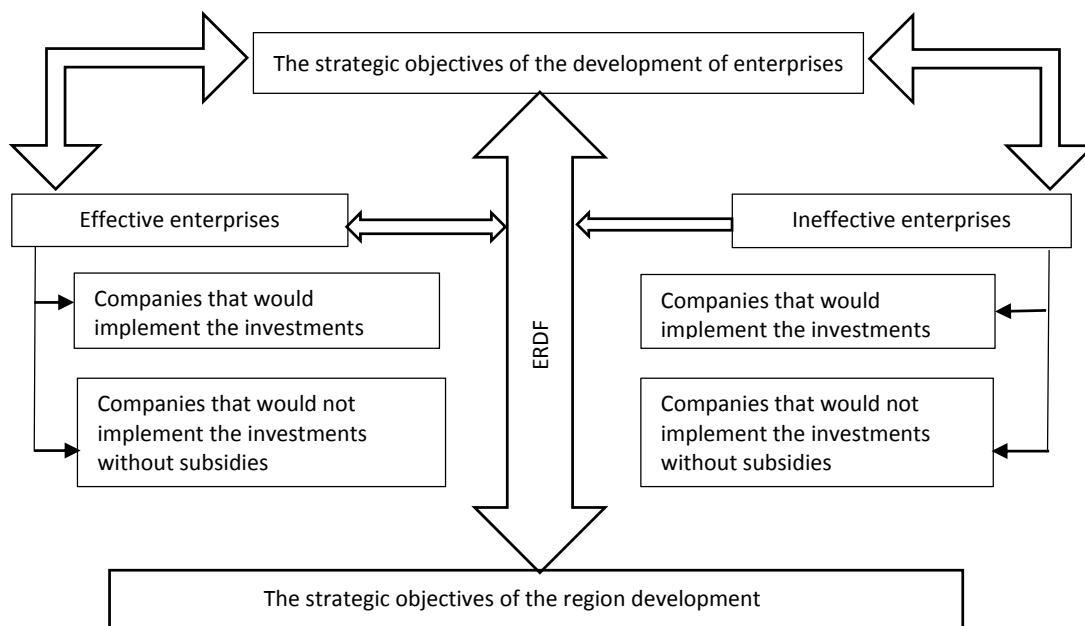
The strategic objectives of the development of enterprises

Effective enterprises

Companies that would implement the investments

Companies that would not implement the investments without subsidies

ERDF

Ineffective enterprises

Companies that would implement the investments

Companies that would not implement the investments without subsidies

The strategic objectives of the region development